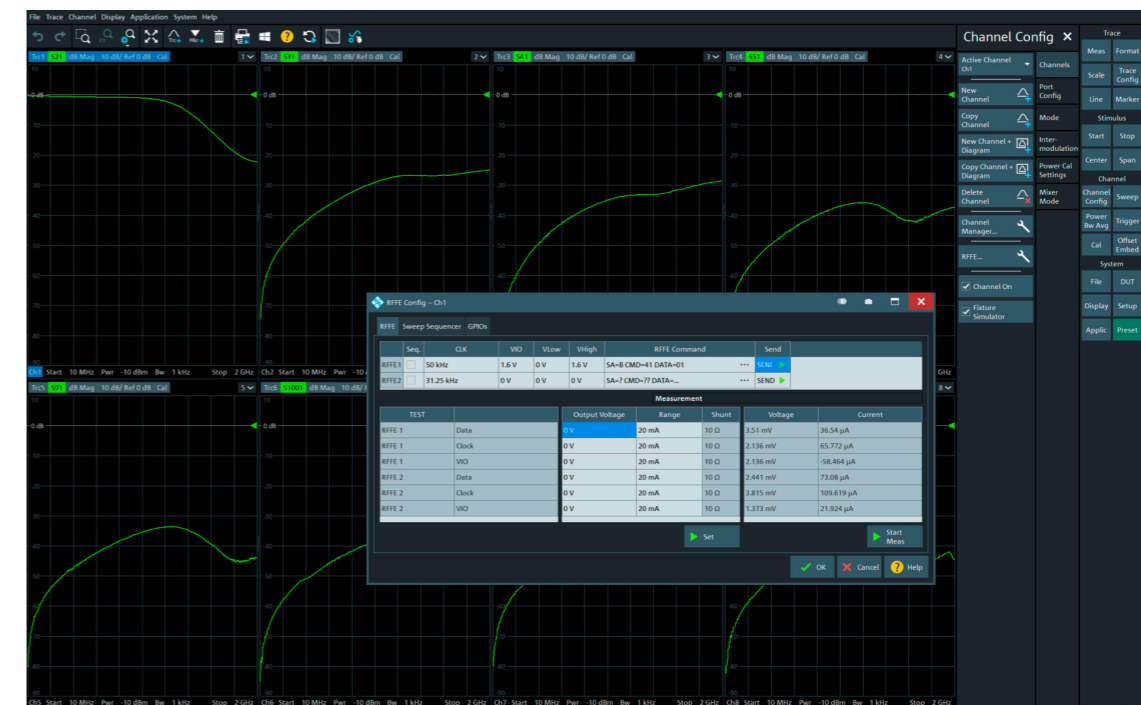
File Trace Channel Display Application System Help

Trc1 S21 dB Mag 10 dB/ Ref 0 dB Cal 1
Trc2 S31 dB Mag 10 dB/ Ref 0 dB Cal 2
Trc3 S41 dB Mag 10 dB/ Ref 0 dB Cal 3
Trc4 S51 dB Mag 10 dB/ Ref 0 dB Cal 4

Ch1 Start 10 MHz Pwr -10 dBm Bw 1 kHz Stop 2 GHz
Ch2 Start 10 MHz Pwr -10

Trc5 S61 dB Mag 10 dB/ Ref 0 dB Cal 5
Trc6 S1001 dB Mag 10 dB/ Ref 0 dB Cal
8

Ch5 Start 10 MHz Pwr -10 dBm Bw 1 kHz Stop 2 GHz Ch6 Start 10 MHz Pwr -10 dBm Bw 1 kHz Stop 2 GHz Ch7 Start 10 MHz Pwr -10 dBm Bw 1 kHz Stop 2 GHz Ch8 Start 10 MHz Pwr -10 dBm Bw 1 kHz Stop 2 GHz

Channel Config ×
Active Channel Ch1
New Channel
Copy Channel
New Channel + Diagram
Copy Channel + Diagram
Delete Channel
Channel Manager...
RFFE...
Channel On
Fixture Simulator

Channels
Port Config
Mode
Inter-modulation
Power Cal Settings
Mixer Mode

Trace
Meas Format
Scale Trace Config
Line Marker
Stimulus
Start Stop
Center Span
Channel
Channel Config Sweep
Power Bw Avg Trigger
Cal Offset Embed
System
File DUT
Display Setup
Applic Preset

RFFE Config -- Ch1
RFFE Sweep Sequencer GPIOs

| | Seq. | CLK | VIO | VLow | VHigh | RFFE Command | Send |
|---|---|---|---|---|---|---|---|
| RFFE1 | | 50 kHz | 1.6 V | 0 V | 1.6 V | SA=B CMD=41 DATA=01 | SEND |
| RFFE2 | | 31.25 kHz | 0 V | 0 V | 0 V | SA=7 CMD=?? DATA=... | SEND |

Measurement

| TEST | | Output Voltage | Range | Shunt | Voltage | Current |
|---|---|---|---|---|---|---|
| RFFE 1 | Data | 0 V | 20 mA | 10 Ω | 3.51 mV | 36.54 µA |
| RFFE 1 | Clock | 0 V | 20 mA | 10 Ω | 2.136 mV | 65.772 µA |
| RFFE 1 | VIO | 0 V | 20 mA | 10 Ω | 2.136 mV | -58.464 µA |
| RFFE 2 | Data | 0 V | 20 mA | 10 Ω | 2.441 mV | 73.08 µA |
| RFFE 2 | Clock | 0 V | 20 mA | 10 Ω | 3.815 mV | 109.619 µA |
| RFFE 2 | VIO | 0 V | 20 mA | 10 Ω | 1.373 mV | 21.924 µA |

Set
Start Meas
OK Cancel Help